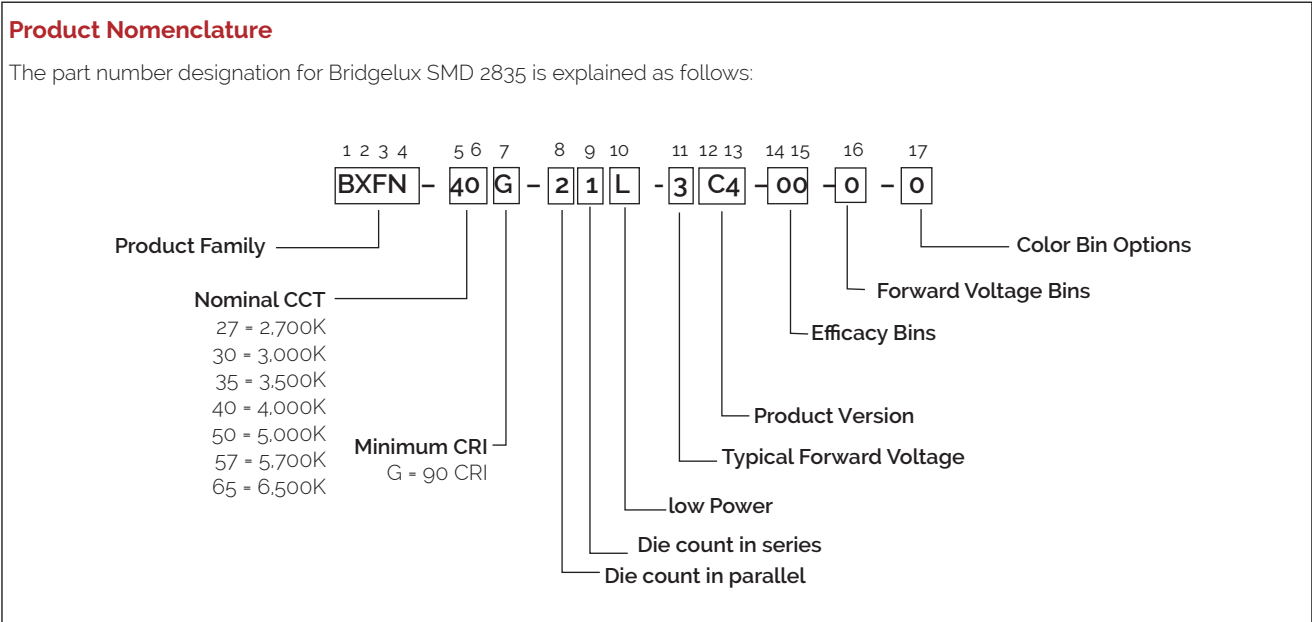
**Product Nomenclature**

The part number designation for Bridgelux SMD 2835 is explained as follows:

1 2 3 4 5 6 7 8 9 10 11 12 13 14 15 16 17

BXFN – 40 G – 2 1 L - 3 C4 – 00 – 0 – 0

Product Family

Nominal CCT
27 = 2,700K
30 = 3,000K
35 = 3,500K
40 = 4,000K
50 = 5,000K
57 = 5,700K
65 = 6,500K

Minimum CRI
G = 90 CRI

Die count in parallel

Die count in series

low Power

Typical Forward Voltage

Product Version

Efficacy Bins

Forward Voltage Bins

Color Bin Options